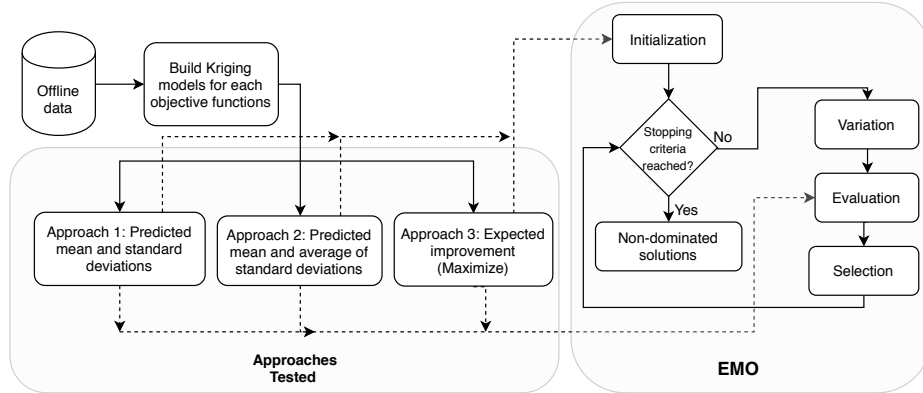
Offline data

Build Kriging models for each objective functions

Approach 1: Predicted mean and standard deviations

Approach 2: Predicted mean and average of standard deviations

Approach 3: Expected improvement (Maximize)

Approaches Tested

Initialization

Stopping criteria reached?

No

Yes

Variation

Evaluation

Selection

Non-dominated solutions

EMO